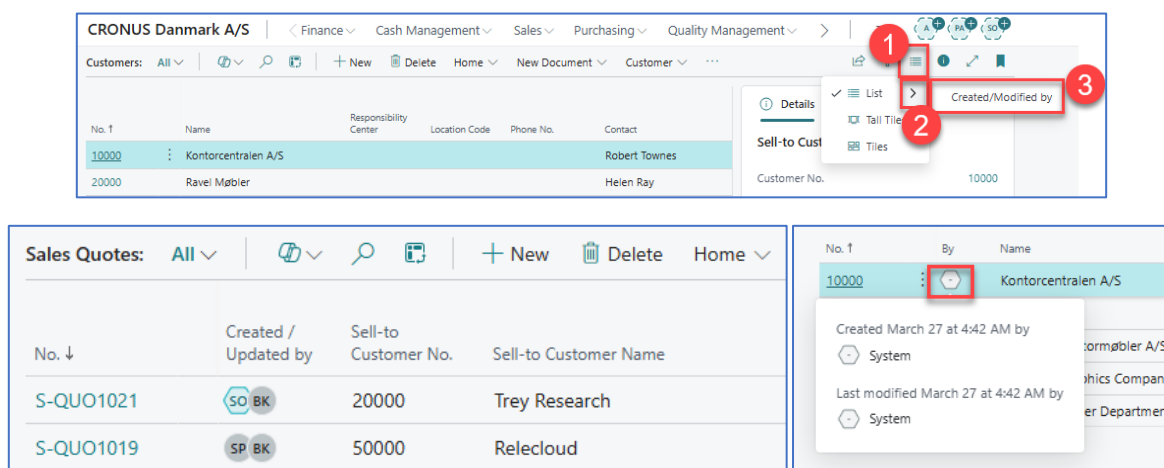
CRONUS Danmark A/S | Finance Cash Management Sales Purchasing Quality Management > A PA SO

Customers: All New Delete Home New Document Customer ···

1

List > Created/Modified by 3

Tall Tiles 2

Tiles

| No. ↑ | Name | Responsibility Center | Location Code | Phone No. | Contact |
|---|---|---|---|---|---|
| 10000 | Kontorcentralen A/S | | | | Robert Townes |
| 20000 | Ravel Møbler | | | | Helen Ray |

Details

Sell-to Cust

Customer No. 10000

Sales Quotes: All New Delete Home

| No. ↓ | Created / Updated by | Sell-to Customer No. | Sell-to Customer Name |
|---|---|---|---|
| S-QUO1021 | SO BK | 20000 | Trey Research |
| S-QUO1019 | SP BK | 50000 | Relecloud |

| No. ↑ | By | Name |
|---|---|---|
| 10000 | | Kontorcentralen A/S |

Created March 27 at 4:42 AM by

System

Last modified March 27 at 4:42 AM by

System

tormøbler A/S

phics Compan

er Department